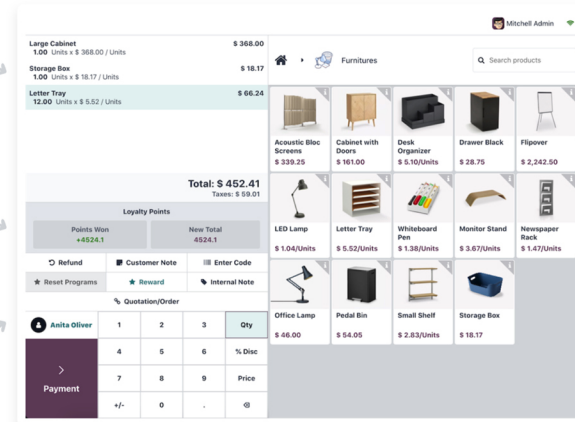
Mitchell Admin

Large Cabinet $ 368.00
1.00 Units x $ 368.00 / Units

Storage Box $ 18.17
1.00 Units x $ 18.17 / Units

Letter Tray $ 66.24
12.00 Units x $ 5.52 / Units

Total: $ 452.41
Taxes: $ 59.01

Loyalty Points

| Points Won | New Total |
|---|---|
| +4524.1 | 4524.1 |

Refund
Customer Note
Enter Code
Reset Programs
Reward
Internal Note
Quotation/Order

Anita Oliver

| 1 | 2 | 3 | Qty |
|---|---|---|---|
| 4 | 5 | 6 | % Disc |
| 7 | 8 | 9 | Price |
| +/- | 0 | . | ⌫ |

Payment

Furnitures

Search products

Acoustic Bloc Screens
$ 339.25

Cabinet with Doors
$ 161.00

Desk Organizer
$ 5.10/Units

Drawer Black
$ 28.75

Flipover
$ 2,242.50

LED Lamp
$ 1.04/Units

Letter Tray
$ 5.52/Units

Whiteboard Pen
$ 1.38/Units

Monitor Stand
$ 3.67/Units

Newspaper Rack
$ 1.47/Units

Office Lamp
$ 46.00

Pedal Bin
$ 54.05

Small Shelf
$ 2.83/Units

Storage Box
$ 18.17